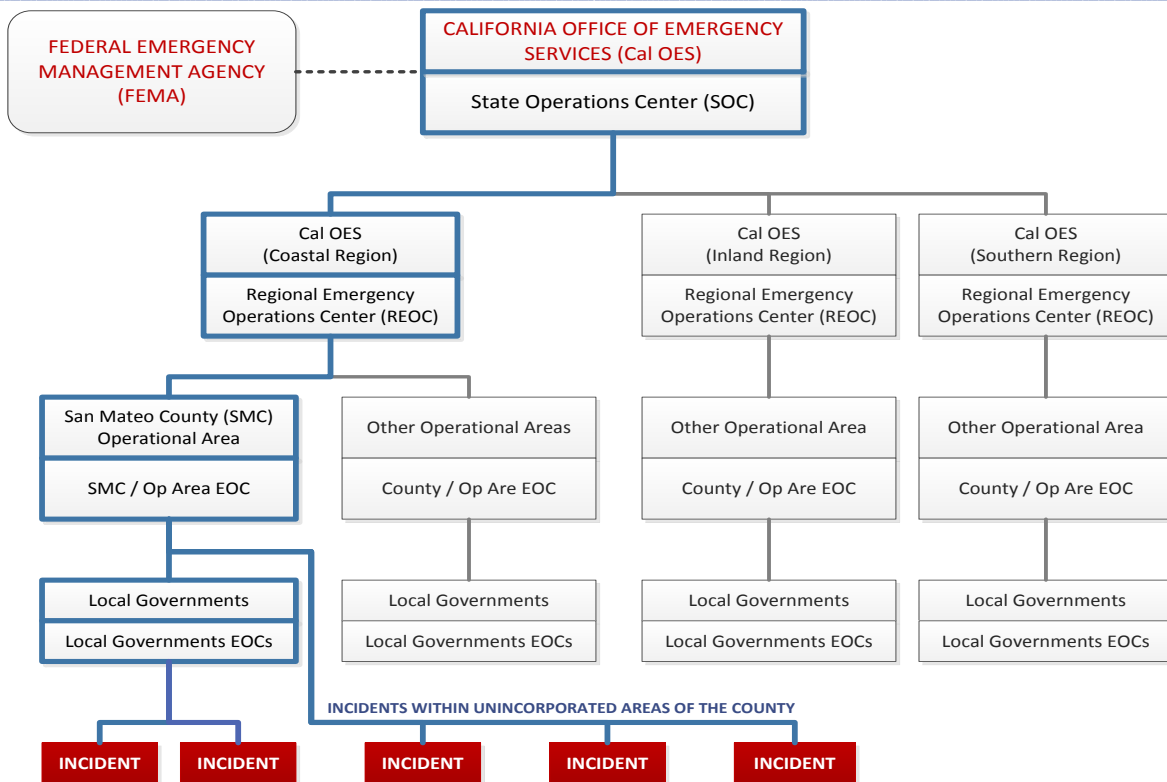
FEDERAL EMERGENCY MANAGEMENT AGENCY (FEMA)

CALIFORNIA OFFICE OF EMERGENCY SERVICES (Cal OES)

State Operations Center (SOC)

Cal OES (Coastal Region)

Regional Emergency Operations Center (REOC)

Cal OES (Inland Region)

Regional Emergency Operations Center (REOC)

Cal OES (Southern Region)

Regional Emergency Operations Center (REOC)

San Mateo County (SMC) Operational Area

SMC / Op Area EOC

Other Operational Areas

County / Op Are EOC

Other Operational Area

County / Op Are EOC

Other Operational Area

County / Op Are EOC

Local Governments

Local Governments EOCs

Local Governments

Local Governments EOCs

Local Governments

Local Governments EOCs

Local Governments

Local Governments EOCs

INCIDENTS WITHIN UNINCORPORATED AREAS OF THE COUNTY

INCIDENT

INCIDENT

INCIDENT

INCIDENT

INCIDENT